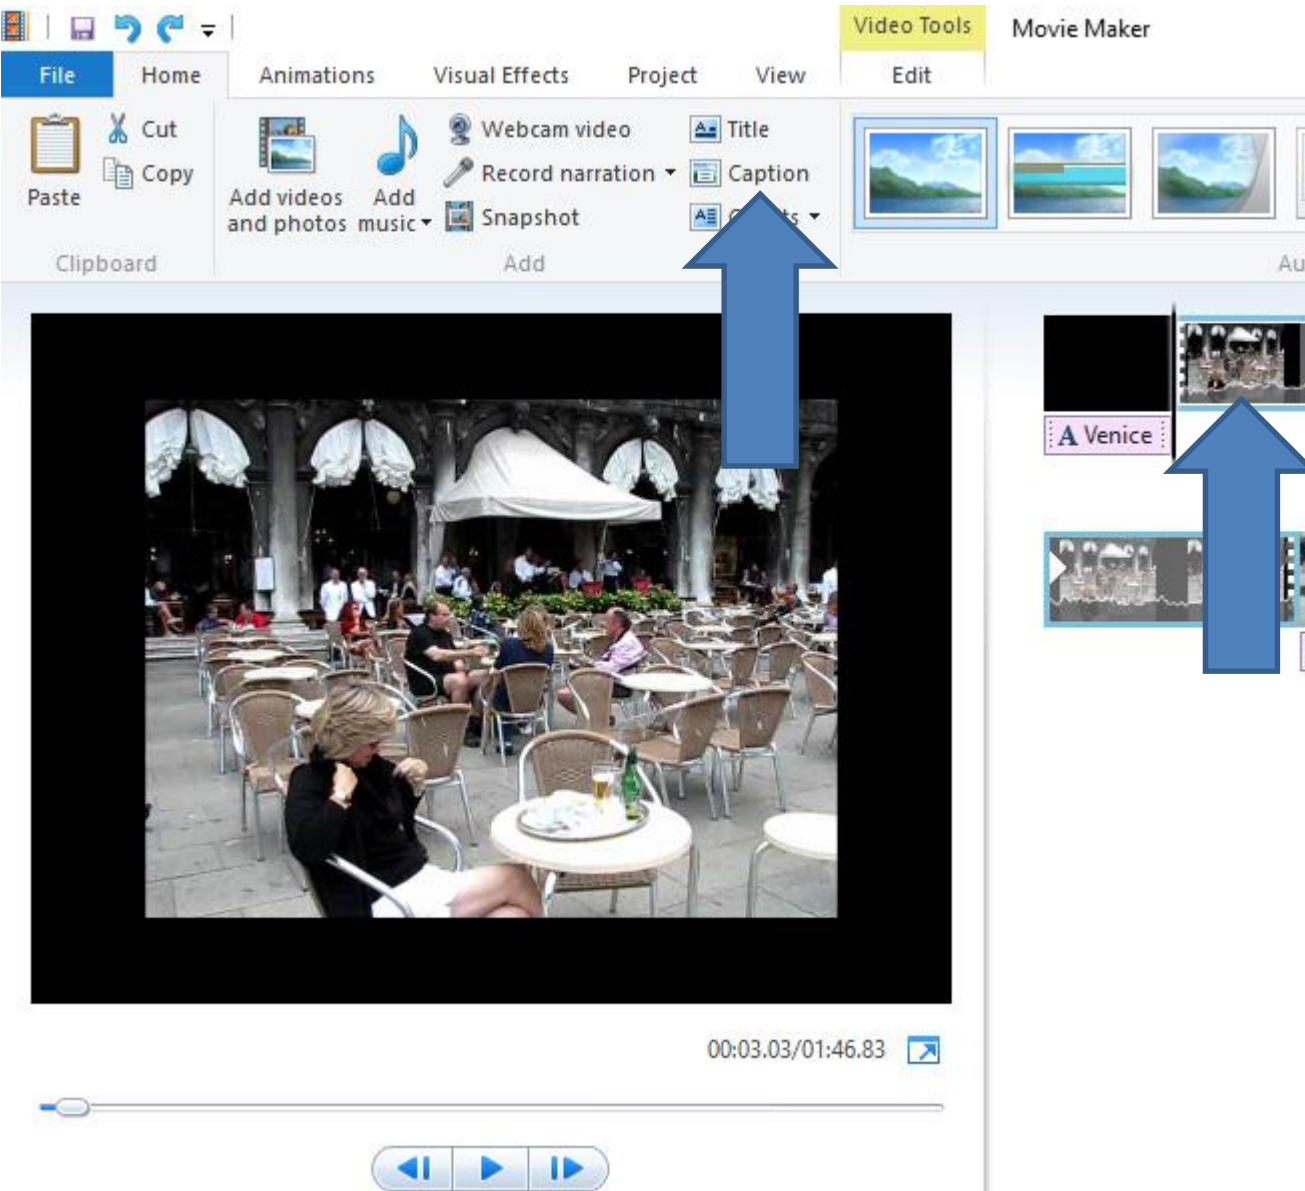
Video Tools
Movie Maker

File
Home
Animations
Visual Effects
Project
View
Edit

Paste
Cut
Copy
Clipboard

Add videos and photos
Add music
Webcam video
Record narration
Snapshot
Title
Caption
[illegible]ts
Add
Au

A Venice

00:03.03/01:46.83